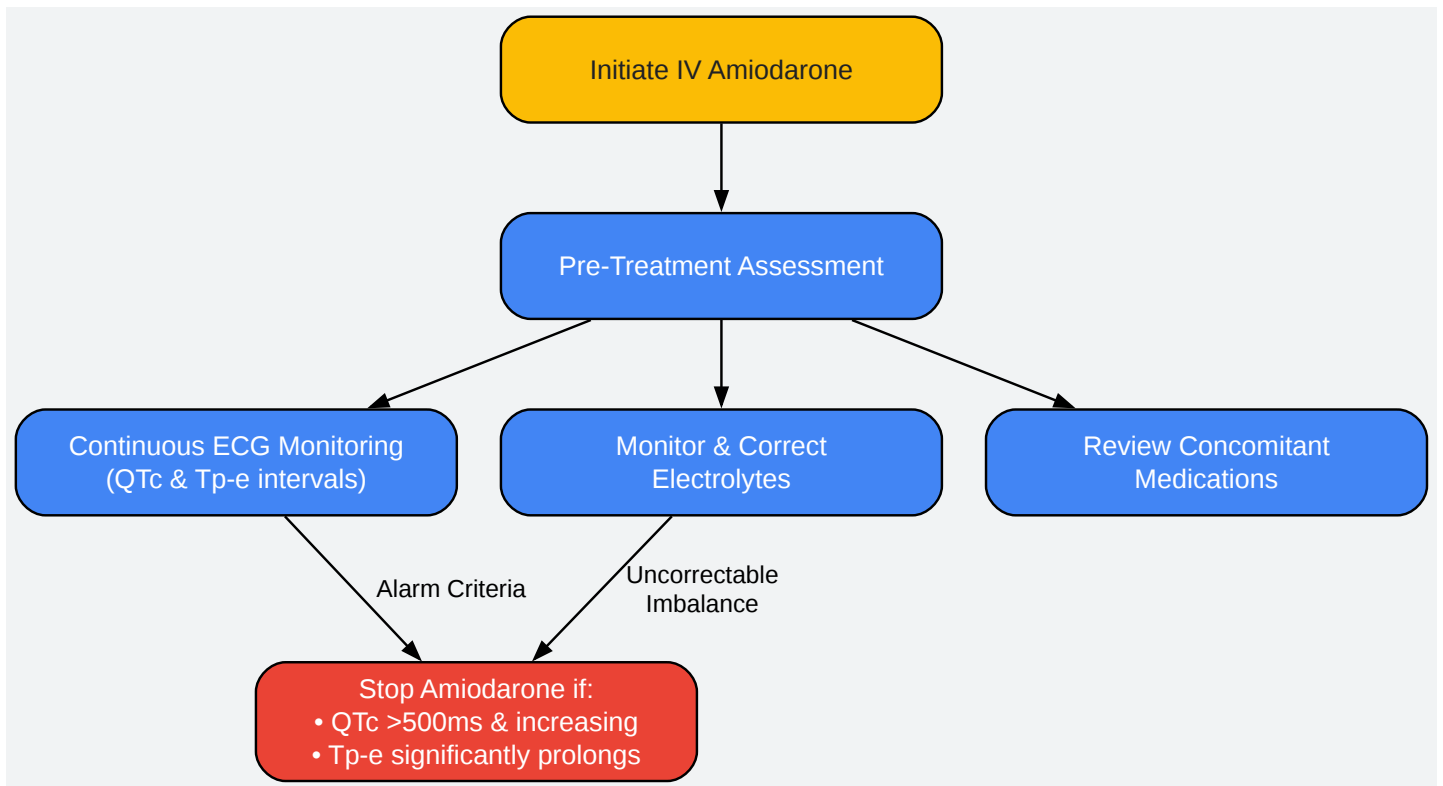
Initiate IV Amiodarone

Pre-Treatment Assessment

Continuous ECG Monitoring (QTc & Tp-e intervals)

Monitor & Correct Electrolytes

Review Concomitant Medications

Alarm Criteria

Uncorrectable Imbalance

Stop Amiodarone if:
• QTc >500ms & increasing
• Tp-e significantly prolongs